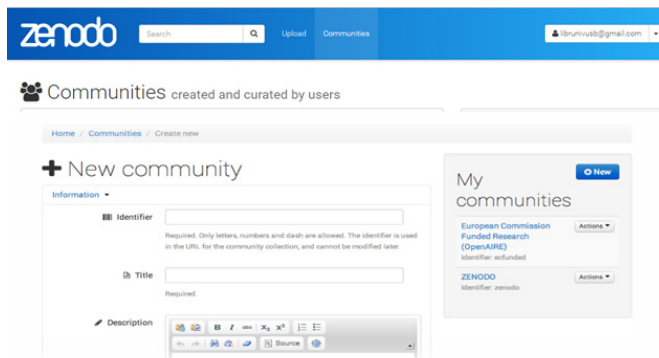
zenodo

Search

Upload

Communities

librunivusb@gmail.com

Communities created and curated by users

Home / Communities / Create new

New community

Information

Identifier

Required. Only letters, numbers and dash are allowed. The identifier is used in the URL for the community collection, and cannot be modified later.

Title

Required.

Description

B I abc $X_2$ $X^2$

Source

My communities

New

European Commission Funded Research (OpenAIRE)

Identifier: ecfunded

Actions

ZENODO

Identifier: zenodo

Actions